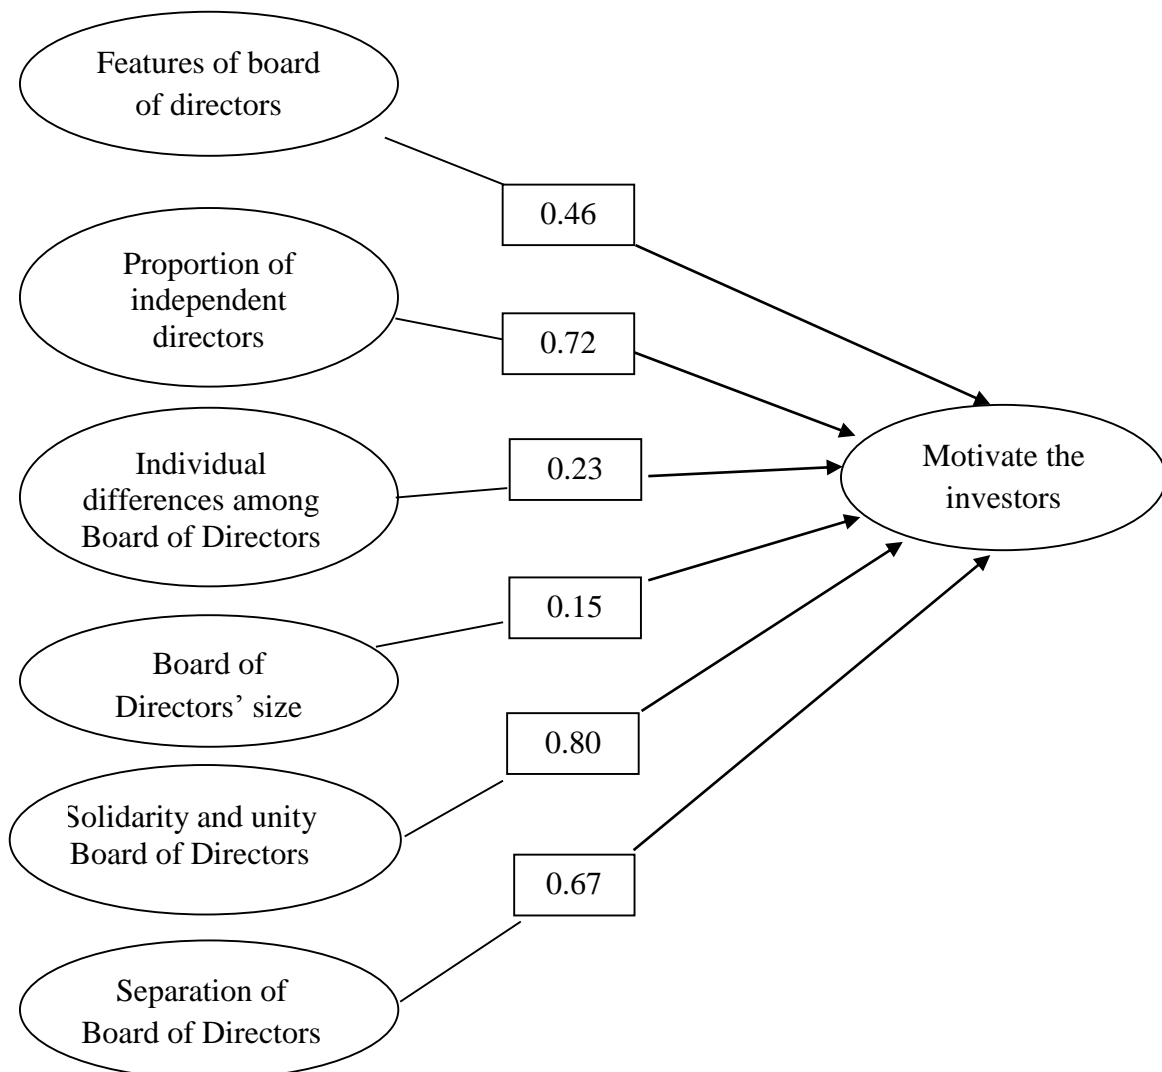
Features of board of directors

0.46

Proportion of independent directors

0.72

Individual differences among Board of Directors

0.23

Motivate the investors

0.15

Board of Directors’ size

0.80

Solidarity and unity Board of Directors

0.67

Separation of Board of Directors